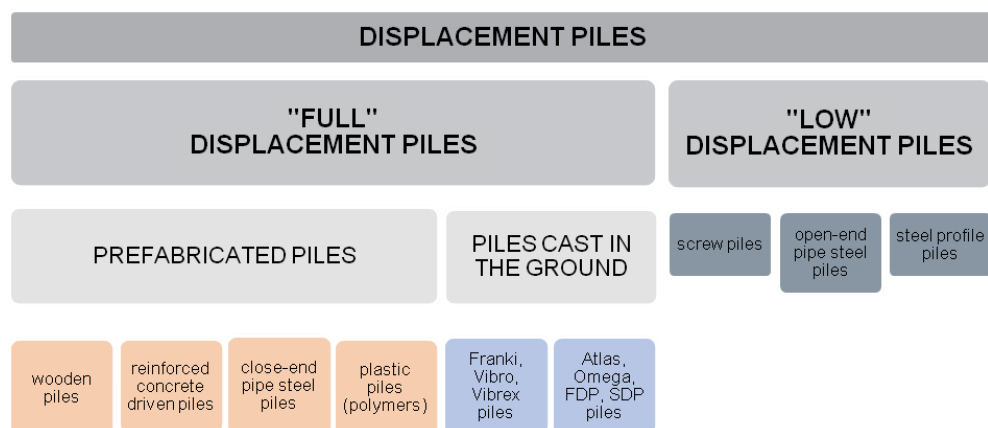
DISPLACEMENT PILES

"FULL"
DISPLACEMENT PILES

"LOW"
DISPLACEMENT PILES

PREFABRICATED PILES

PILES CAST IN THE GROUND

screw piles

open-end pipe steel piles

steel profile piles

wooden piles

reinforced concrete driven piles

close-end pipe steel piles

plastic piles (polymers)

Franki, Vibro, Vibrex piles

Atlas, Omega, FDP, SDP piles